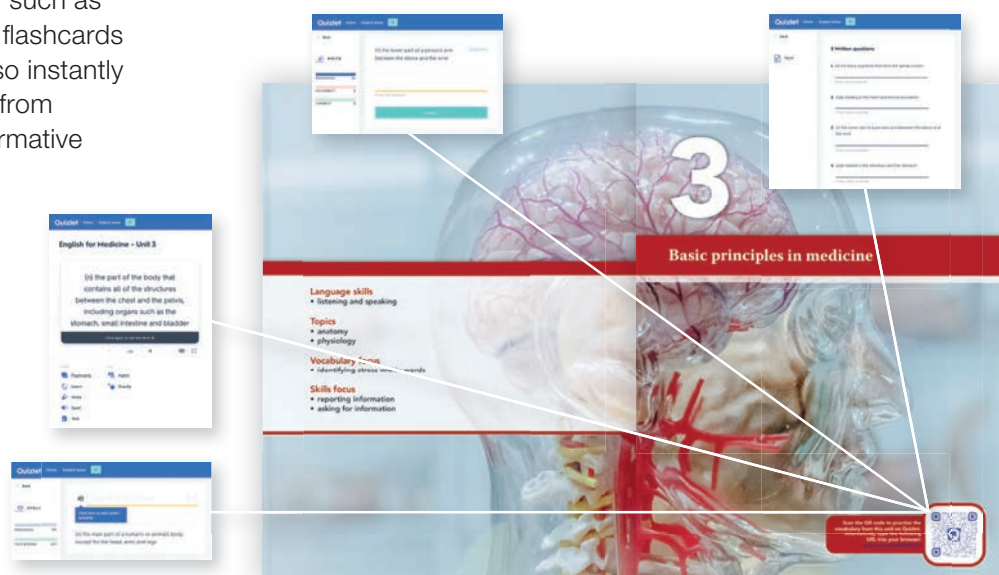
such as flashcards so instantly from rmative

Quizlet

(n) the lower part of a person's arm between the elbow and the wrist

Quizlet

3 Written questions

Quizlet

English for Medicine – Unit 3

(n) the part of the body that contains all of the structures between the chest and the pelvis, including organs such as the stomach, small intestine and bladder

Flashcards
Learn
Write
Spell
Test
Match
Gravity

Quizlet

(n) the main part of a human's or animal's body, except for the head, arms and legs

3

Basic principles in medicine

Language skills
• listening and speaking

Topics
• anatomy
• physiology

Vocabulary focus
• identifying stress within words

Skills focus
• reporting information
• asking for information

Scan the QR code to practise the vocabulary from this unit on Quizlet. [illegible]